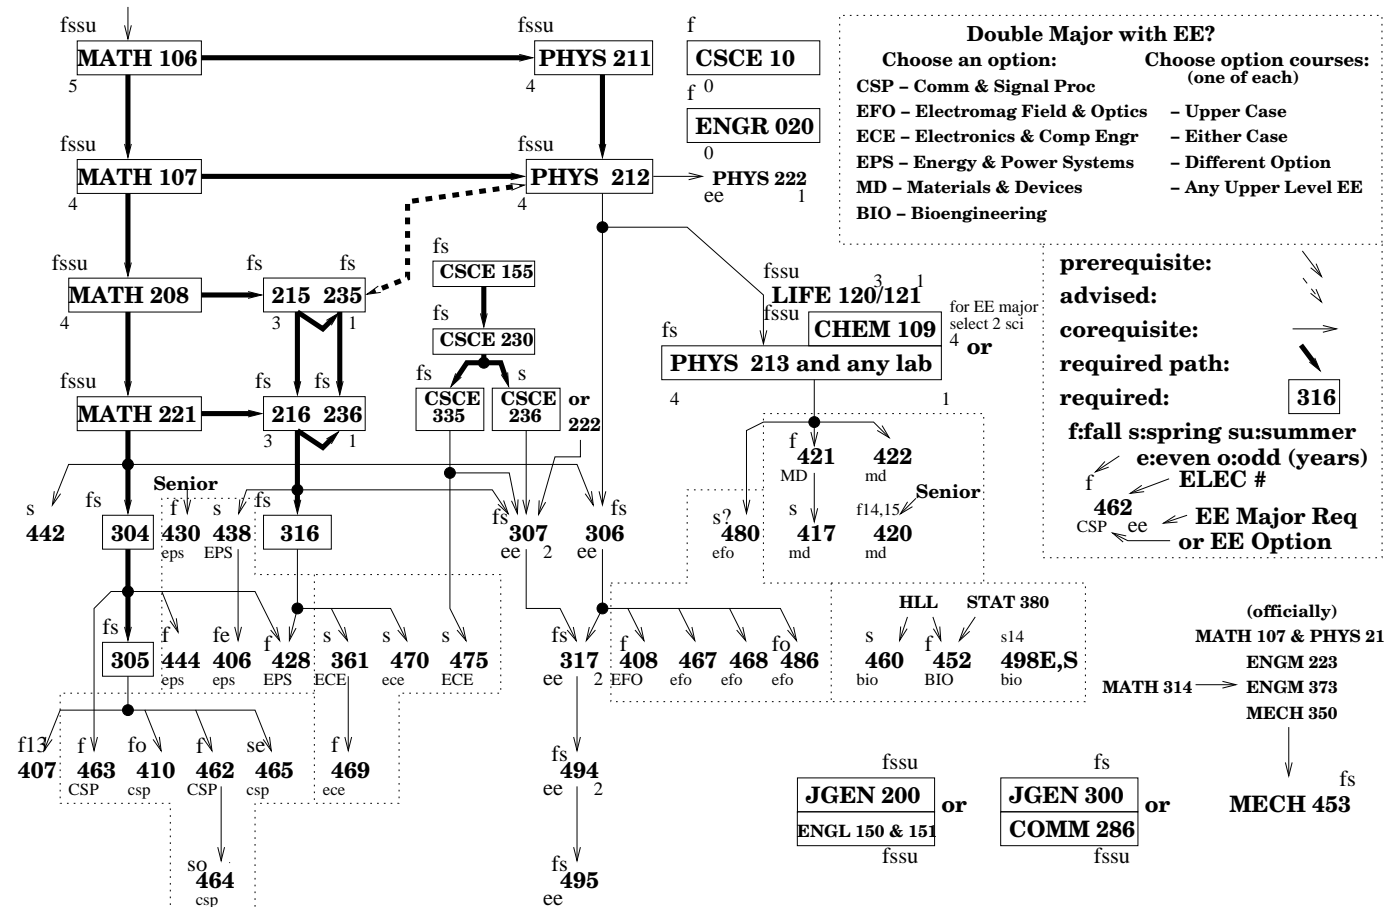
fssu
MATH 106
5

fssu
PHYS 211
4

f
CSCE 10
0

f
ENGR 020
0

Double Major with EE?
Choose an option:
CSP – Comm & Signal Proc
EFO – Electromag Field & Optics
ECE – Electronics & Comp Engr
EPS – Energy & Power Systems
MD – Materials & Devices
BIO – Bioengineering

Choose option courses:
(one of each)
– Upper Case
– Either Case
– Different Option
– Any Upper Level EE

fssu
MATH 107
4

fssu
PHYS 212
4
PHYS 222
ee 1

fssu
MATH 208
4

fs fs
215 235
3 1

fs
CSCE 155
fs
CSCE 230

fssu
LIFE 120/121
3 1
fssu
CHEM 109
for EE major select 2 sci
4
or

fs
PHYS 213 and any lab
4 1

prerequisite:
advised:
corequisite:
required path:
required: 316
f:fall s:spring su:summer
e:even o:odd (years)
f
462
CSP ee
ELEC #
EE Major Req
or EE Option

fssu
MATH 221
fs fs
216 236
3 1

fs
CSCE 335
s
CSCE 236
or
222

f
421
MD
422
md
s
417
md
f14,15
420
md
Senior

s?
480
efo

s
442
fs
304
Senior
f
430
eps
s
438
EPS
fs
316
fs
307
ee 2
306
ee
fs

fs
305
f
444
eps
fe
406
eps
f
428
EPS
s
361
ECE
s
470
ece
s
475
ECE

fs
317
ee 2
f
408
EFO
467
efo
468
efo
fo
486
efo

HLL STAT 380
s
460
bio
f
452
BIO
s14
498E,S
bio

(officially)
MATH 107 & PHYS 21
ENGM 223
MATH 314 ENGM 373
MECH 350

f13
407
f
463
CSP
fo
410
csp
f
462
CSP
se
465
csp
f
469
ece

fs
494
ee 2

fssu
JGEN 200
ENGL 150 & 151
fssu
or
fs
JGEN 300
COMM 286
fssu
or

fs
MECH 453

so
464
csp

fs
495
ee